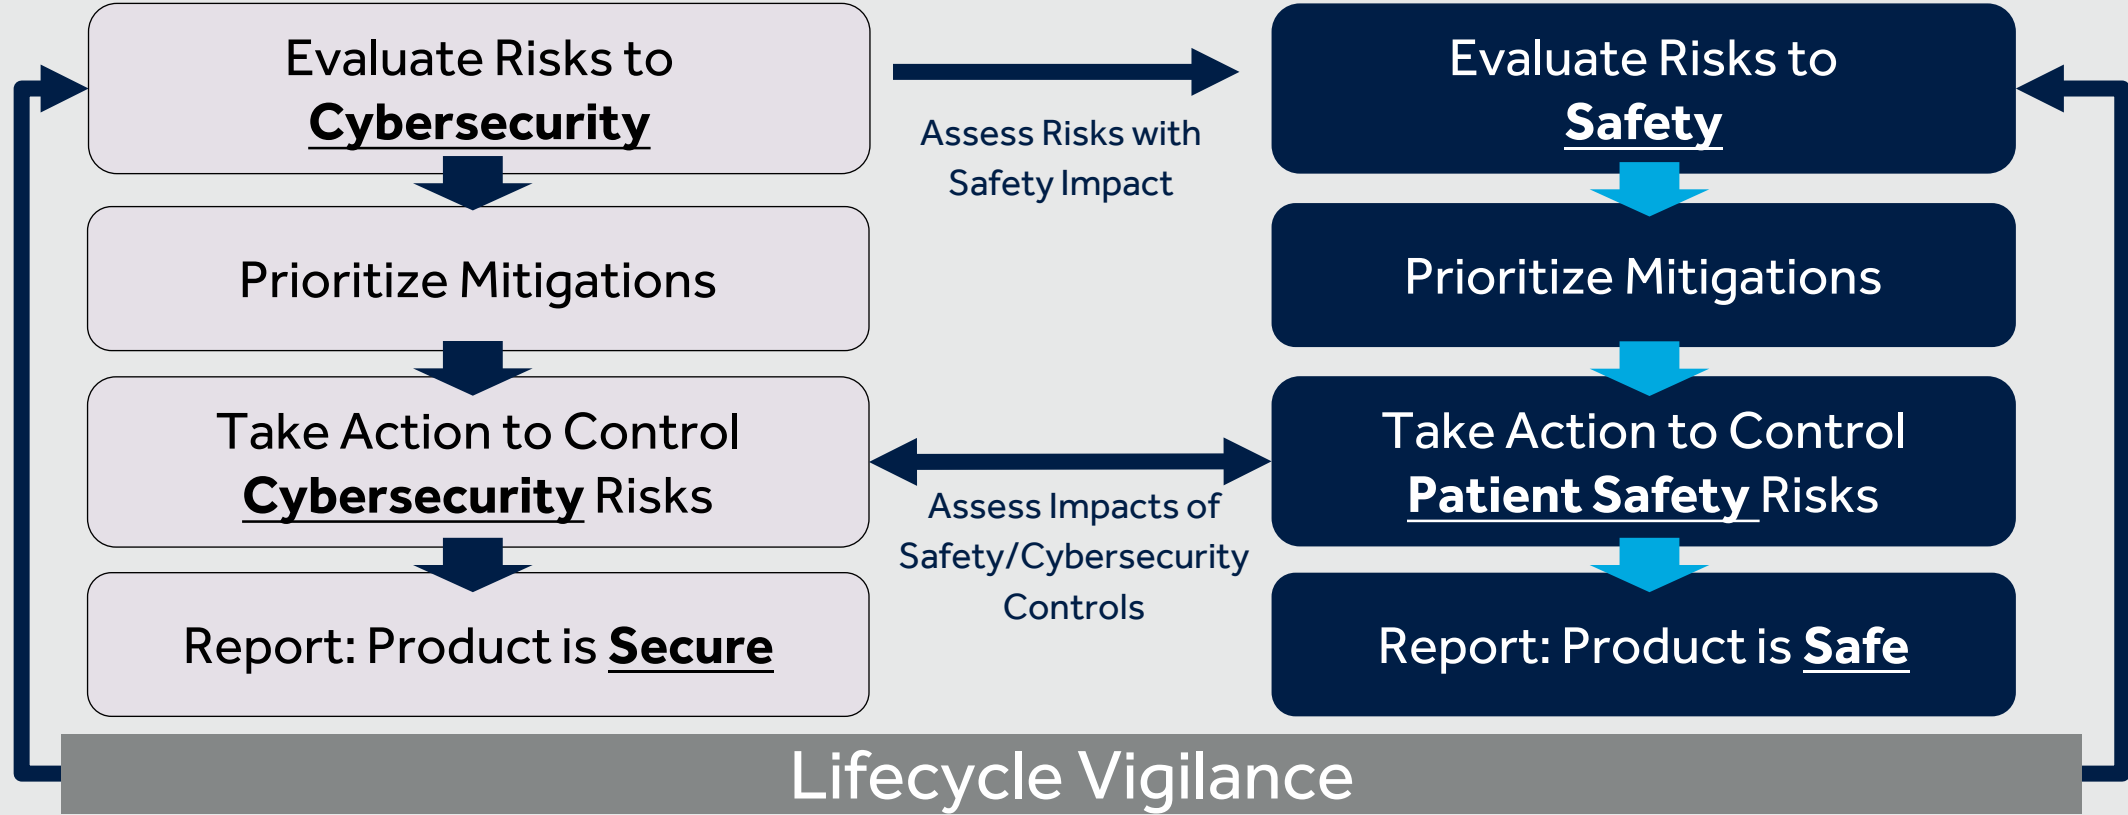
Evaluate Risks to Cybersecurity

Prioritize Mitigations

Take Action to Control Cybersecurity Risks

Report: Product is Secure

Assess Risks with Safety Impact

Assess Impacts of Safety/Cybersecurity Controls

Evaluate Risks to Safety

Prioritize Mitigations

Take Action to Control Patient Safety Risks

Report: Product is Safe

Lifecycle Vigilance